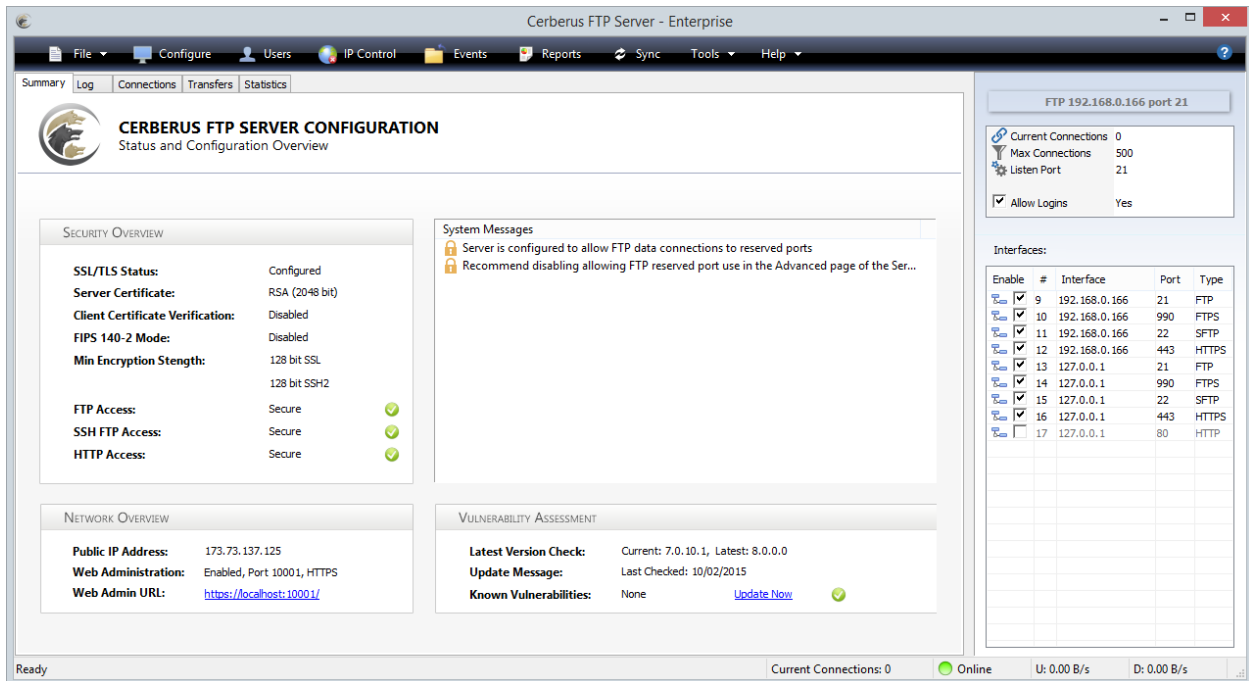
Cerberus FTP Server - Enterprise

File Configure Users IP Control Events Reports Sync Tools Help

Summary Log Connections Transfers Statistics

CERBERUS FTP SERVER CONFIGURATION
Status and Configuration Overview

SECURITY OVERVIEW

SSL/TLS Status: Configured
Server Certificate: RSA (2048 bit)
Client Certificate Verification: Disabled
FIPS 140-2 Mode: Disabled
Min Encryption Stength: 128 bit SSL
128 bit SSH2
FTP Access: Secure
SSH FTP Access: Secure
HTTP Access: Secure

System Messages
Server is configured to allow FTP data connections to reserved ports
Recommend disabling allowing FTP reserved port use in the Advanced page of the Ser...

NETWORK OVERVIEW

Public IP Address: 173.73.137.125
Web Administration: Enabled, Port 10001, HTTPS
Web Admin URL: https://localhost:10001/

VULNERABILITY ASSESSMENT

Latest Version Check: Current: 7.0.10.1, Latest: 8.0.0.0
Update Message: Last Checked: 10/02/2015
Known Vulnerabilities: None Update Now

FTP 192.168.0.166 port 21

Current Connections 0
Max Connections 500
Listen Port 21
Allow Logins Yes

Interfaces:

| Enable | # | Interface | Port | Type |
|---|---|---|---|---|
| ☑ | 9 | 192.168.0.166 | 21 | FTP |
| ☑ | 10 | 192.168.0.166 | 990 | FTPS |
| ☑ | 11 | 192.168.0.166 | 22 | SFTP |
| ☑ | 12 | 192.168.0.166 | 443 | HTTPS |
| ☑ | 13 | 127.0.0.1 | 21 | FTP |
| ☑ | 14 | 127.0.0.1 | 990 | FTPS |
| ☑ | 15 | 127.0.0.1 | 22 | SFTP |
| ☑ | 16 | 127.0.0.1 | 443 | HTTPS |
| ☐ | 17 | 127.0.0.1 | 80 | HTTP |

Ready Current Connections: 0 Online U: 0.00 B/s D: 0.00 B/s